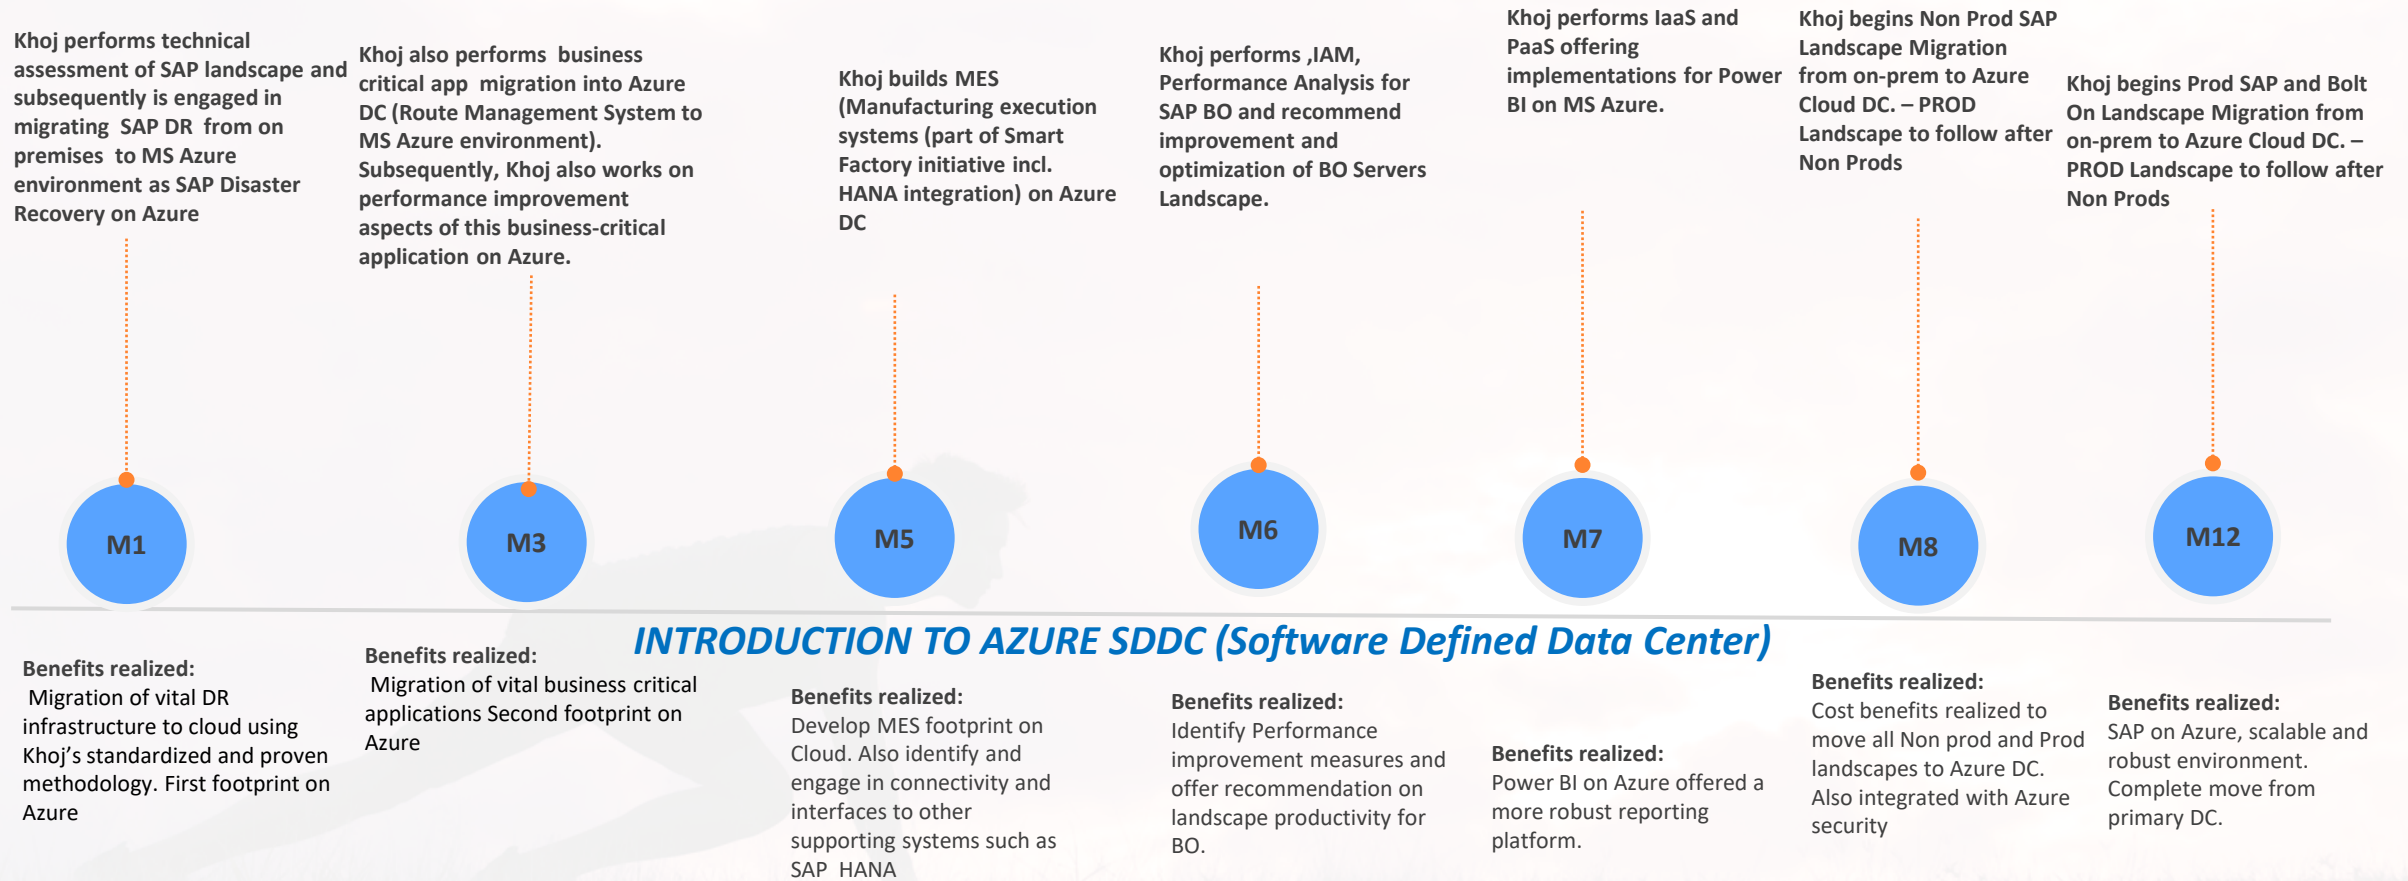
Khoj performs technical assessment of SAP landscape and subsequently is engaged in migrating SAP DR from on premises to MS Azure environment as SAP Disaster Recovery on Azure

Khoj also performs business critical app migration into Azure DC (Route Management System to MS Azure environment). Subsequently, Khoj also works on performance improvement aspects of this business-critical application on Azure.

Khoj builds MES (Manufacturing execution systems (part of Smart Factory initiative incl. HANA integration) on Azure DC

Khoj performs ,IAM, Performance Analysis for SAP BO and recommend improvement and optimization of BO Servers Landscape.

Khoj performs IaaS and PaaS offering implementations for Power BI on MS Azure.

Khoj begins Non Prod SAP Landscape Migration from on-prem to Azure Cloud DC. – PROD Landscape to follow after Non Prods

Khoj begins Prod SAP and Bolt On Landscape Migration from on-prem to Azure Cloud DC. – PROD Landscape to follow after Non Prods

M1

M3

M5

M6

M7

M8

M12

INTRODUCTION TO AZURE SDDC (Software Defined Data Center)

Benefits realized:
Migration of vital DR infrastructure to cloud using Khoj's standardized and proven methodology. First footprint on Azure

Benefits realized:
Migration of vital business critical applications Second footprint on Azure

Benefits realized:
Develop MES footprint on Cloud. Also identify and engage in connectivity and interfaces to other supporting systems such as SAP HANA

Benefits realized:
Identify Performance improvement measures and offer recommendation on landscape productivity for BO.

Benefits realized:
Power BI on Azure offered a more robust reporting platform.

Benefits realized:
Cost benefits realized to move all Non prod and Prod landscapes to Azure DC. Also integrated with Azure security

Benefits realized:
SAP on Azure, scalable and robust environment. Complete move from primary DC.